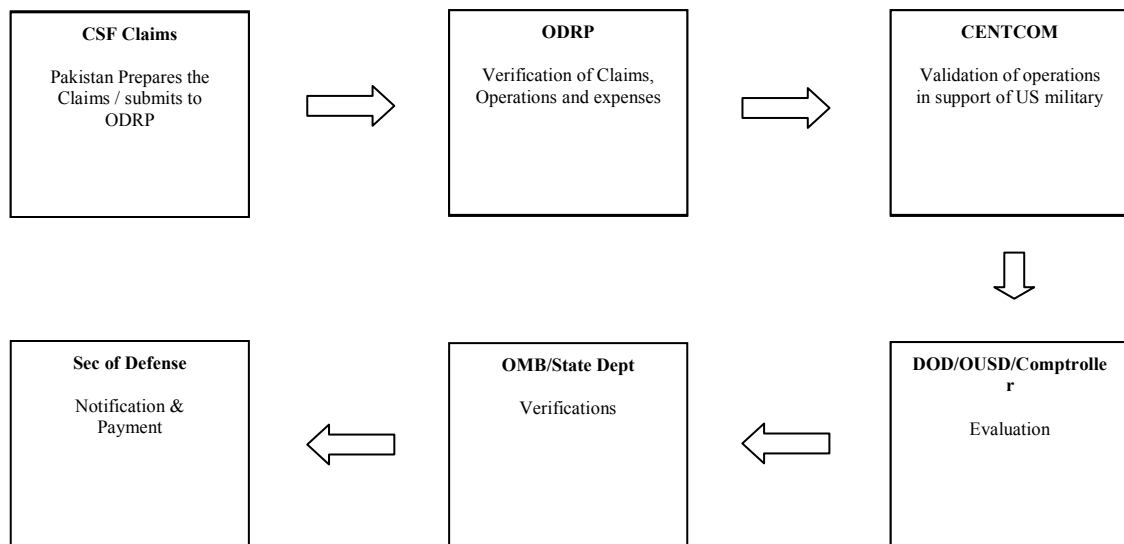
**CSF Claims**

Pakistan Prepares the Claims / submits to ODRP

**ODRP**

Verification of Claims, Operations and expenses

**CENTCOM**

Validation of operations in support of US military

**DOD/OUSD/Comptroller**

Evaluation

**OMB/State Dept**

Verifications

**Sec of Defense**

Notification & Payment